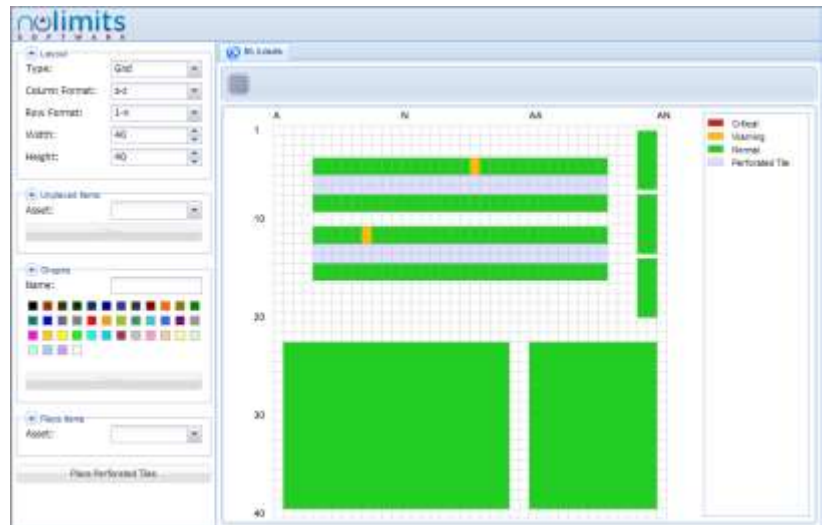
nolimits
SOFTWARE

Layout
Type: Grid
Column Format: a-z
Row Format: 1-n
Width: 40
Height: 40

Unplaced Items
Asset:

Shapes
Name:

Place Items
Asset:

Place Perforated Tiles

St. Louis

A N AA AN
1
10
20
30
40

Critical
Warning
Normal
Perforated Tile